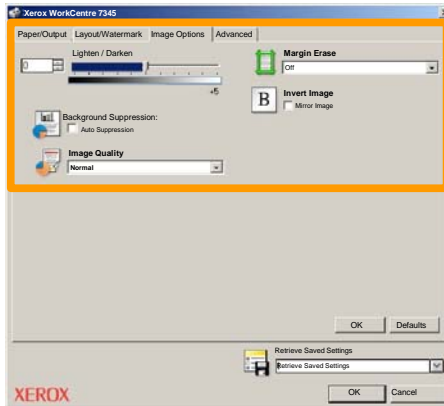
Xerox WorkCentre 7345

Paper/Output Layout/Watermark Image Options Advanced

Lighten / Darken

0

+5

Margin Erase

Off

Invert Image

Mirror Image

Background Suppression:

Auto Suppression

Image Quality

Normal

OK Defaults

Retrieve Saved Settings

Retrieve Saved Settings

XEROX

OK Cancel